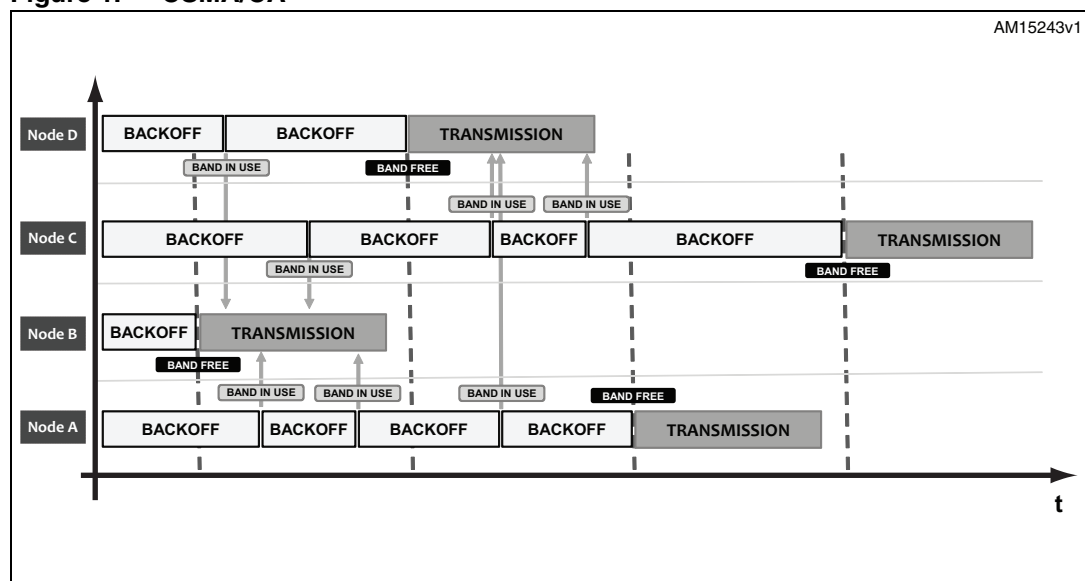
Figure 4. CSMA/CA

AM15243v1

Node D
BACKOFF
BACKOFF
TRANSMISSION
BAND IN USE
BAND FREE
BAND IN USE
BAND IN USE

Node C
BACKOFF
BACKOFF
BACKOFF
BACKOFF
TRANSMISSION
BAND IN USE
BAND FREE

Node B
BACKOFF
TRANSMISSION
BAND FREE
BAND IN USE
BAND IN USE
BAND IN USE
BAND FREE

Node A
BACKOFF
BACKOFF
BACKOFF
BACKOFF
TRANSMISSION

t